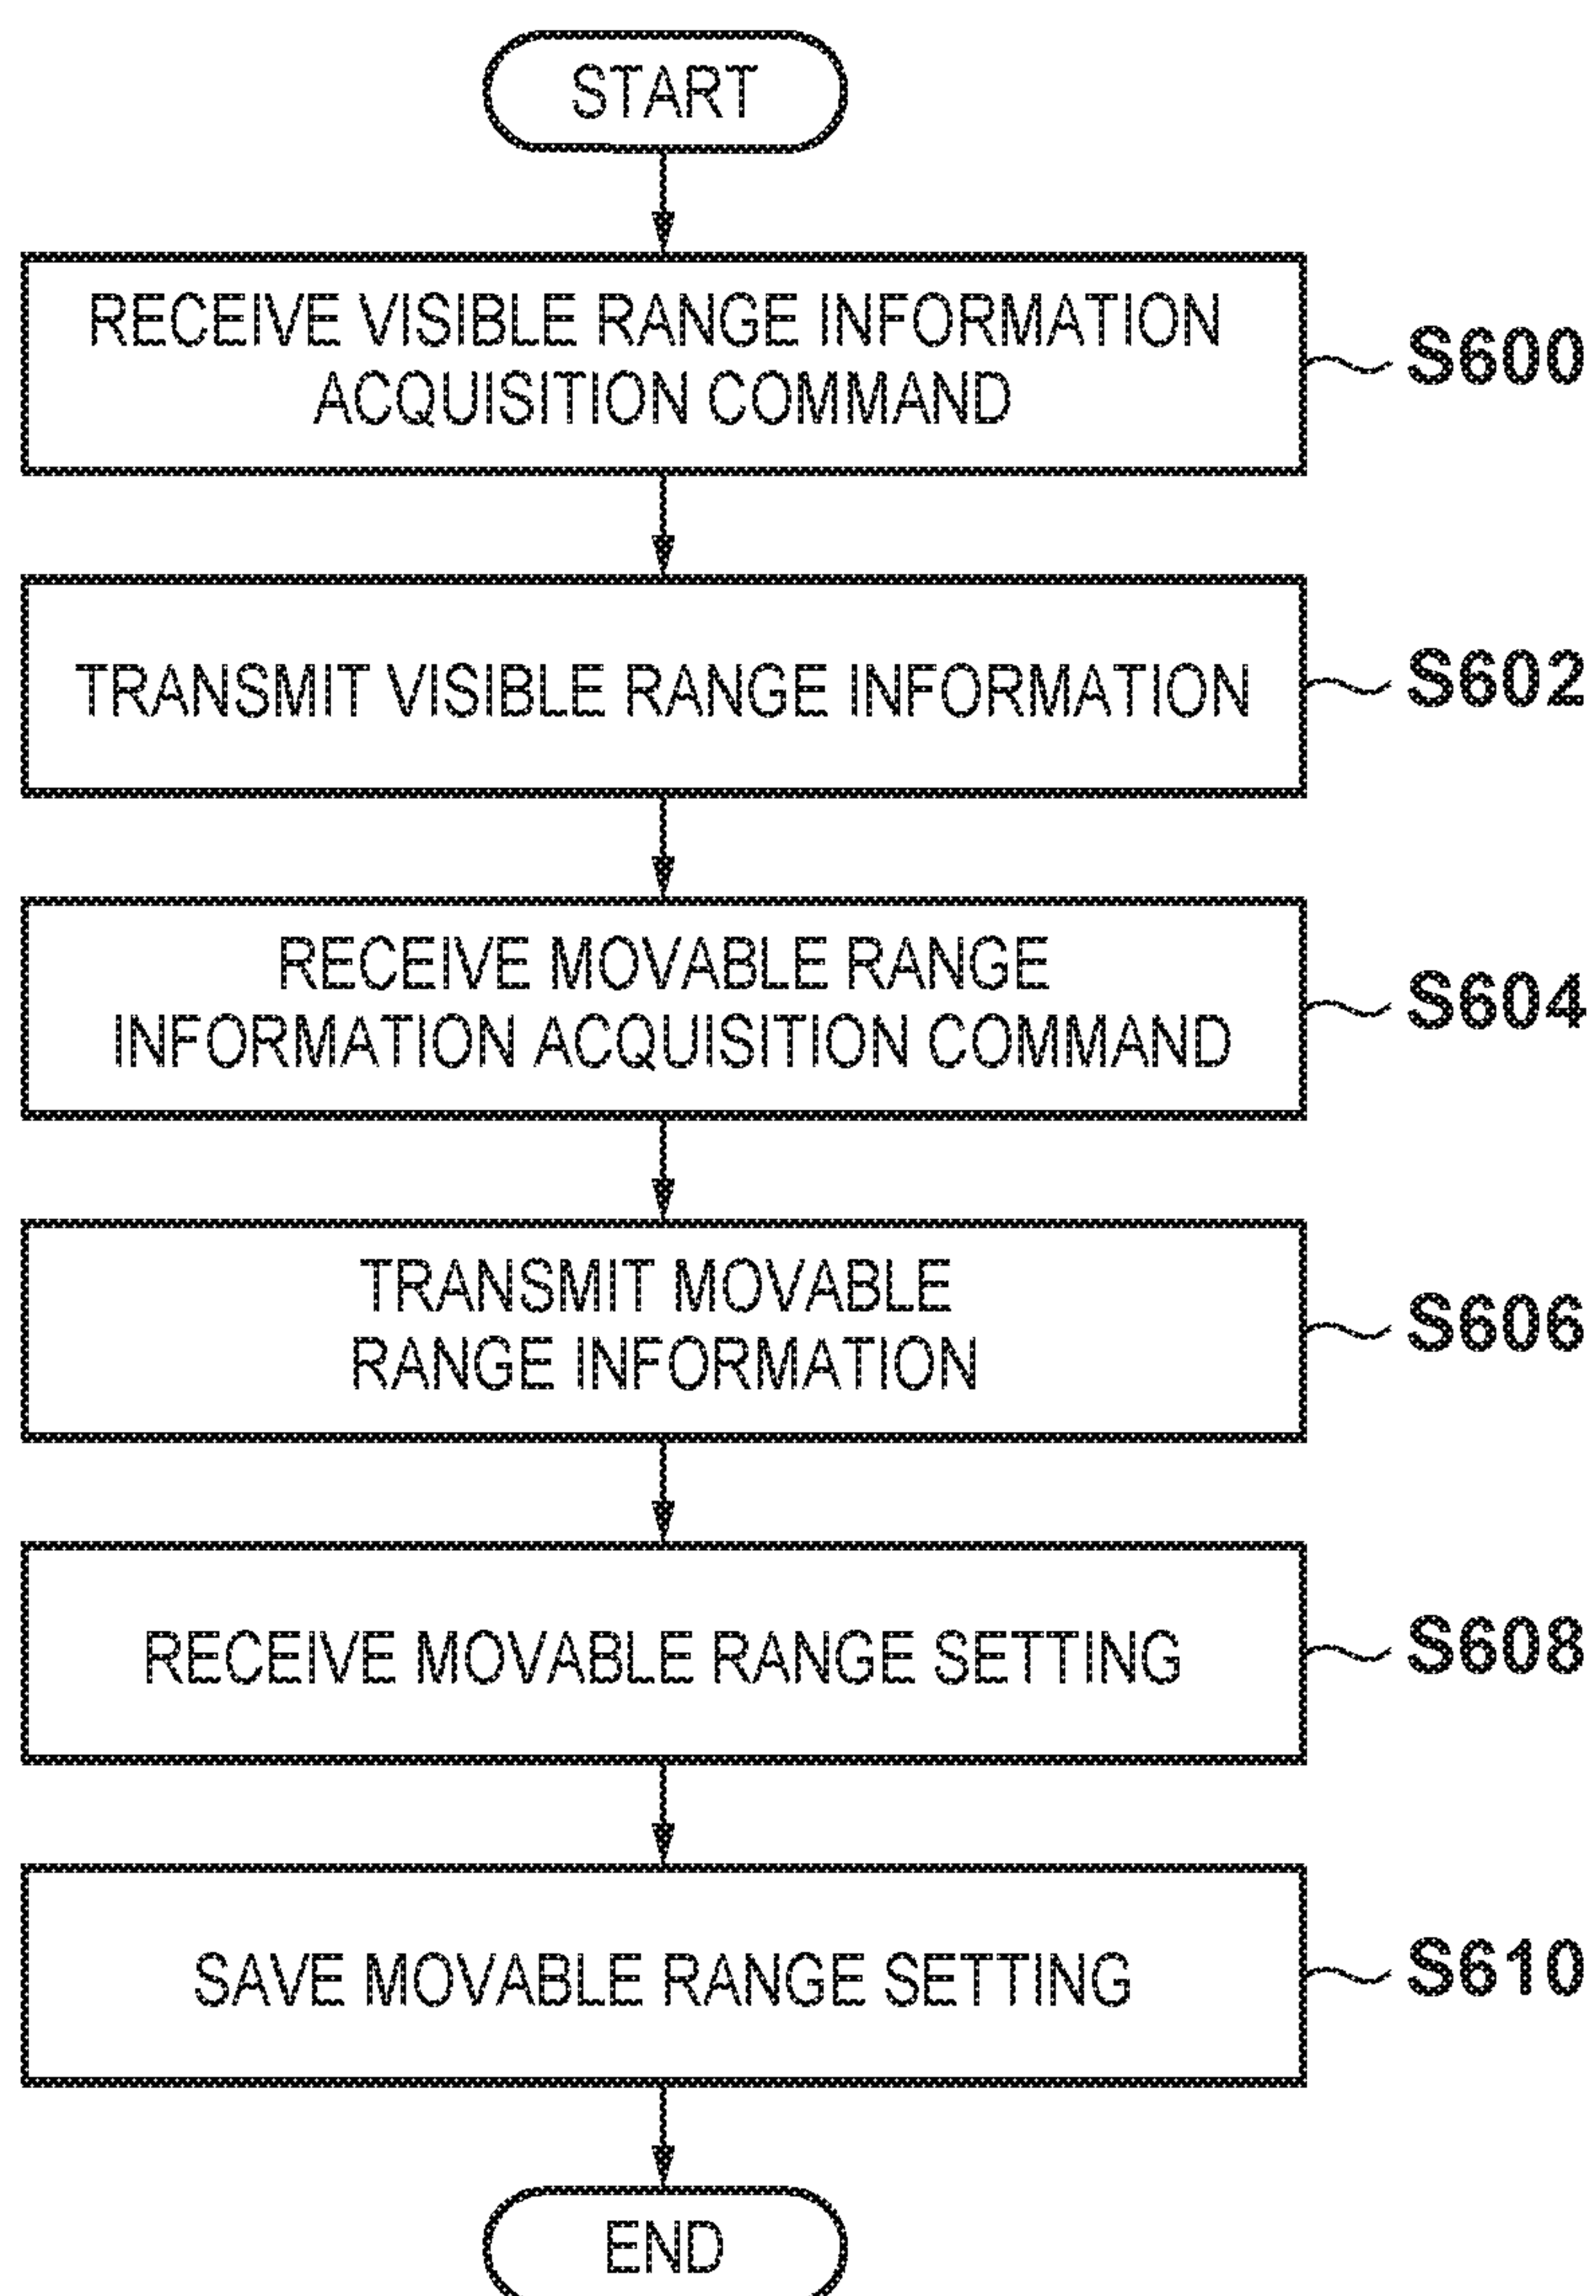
START

RECEIVE VISIBLE RANGE INFORMATION ACQUISITION COMMAND

S600

TRANSMIT VISIBLE RANGE INFORMATION

S602

RECEIVE MOVABLE RANGE INFORMATION ACQUISITION COMMAND

S604

TRANSMIT MOVABLE RANGE INFORMATION

S606

RECEIVE MOVABLE RANGE SETTING

S608

SAVE MOVABLE RANGE SETTING

S610

END